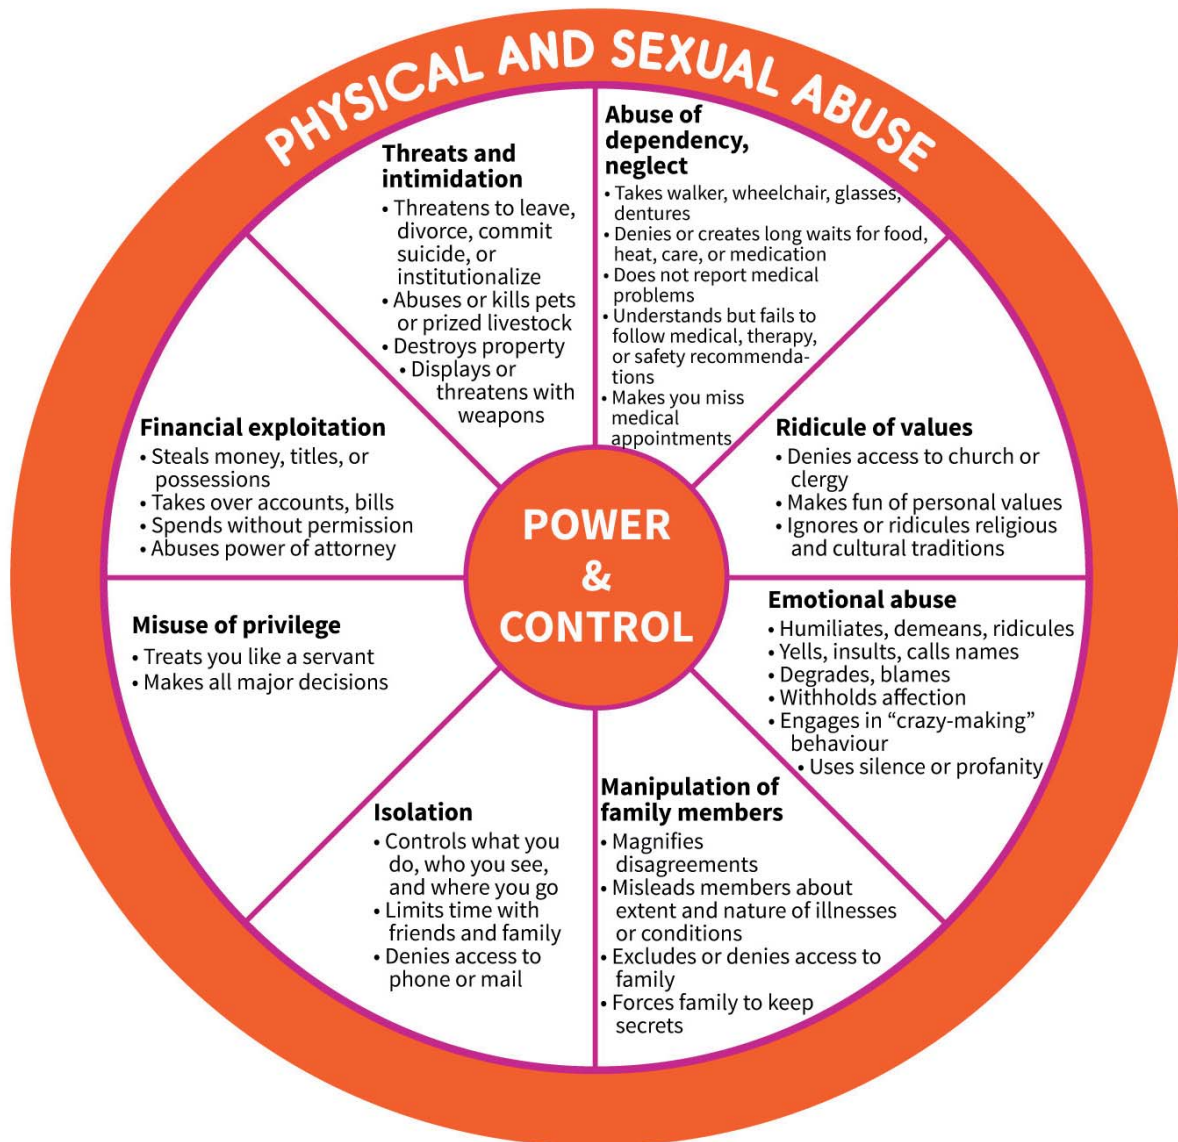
PHYSICAL AND SEXUAL ABUSE

Threats and intimidation
• Threatens to leave, divorce, commit suicide, or institutionalize
• Abuses or kills pets or prized livestock
• Destroys property
• Displays or threatens with weapons

Abuse of dependency, neglect
• Takes walker, wheelchair, glasses, dentures
• Denies or creates long waits for food, heat, care, or medication
• Does not report medical problems
• Understands but fails to follow medical, therapy, or safety recommendations
• Makes you miss medical appointments

Ridicule of values
• Denies access to church or clergy
• Makes fun of personal values
• Ignores or ridicules religious and cultural traditions

Emotional abuse
• Humiliates, demeans, ridicules
• Yells, insults, calls names
• Degrades, blames
• Withholds affection
• Engages in "crazy-making" behaviour
• Uses silence or profanity

Manipulation of family members
• Magnifies disagreements
• Misleads members about extent and nature of illnesses or conditions
• Excludes or denies access to family
• Forces family to keep secrets

Isolation
• Controls what you do, who you see, and where you go
• Limits time with friends and family
• Denies access to phone or mail

Misuse of privilege
• Treats you like a servant
• Makes all major decisions

Financial exploitation
• Steals money, titles, or possessions
• Takes over accounts, bills
• Spends without permission
• Abuses power of attorney

POWER & CONTROL